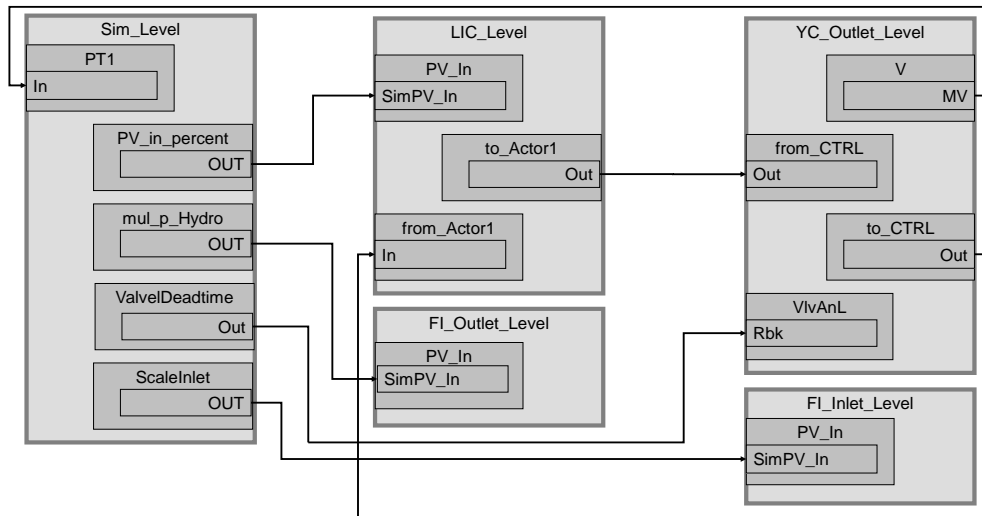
Sim_Level

PT1

In

PV_in_percent

OUT

mul_p_Hydro

OUT

ValvelDeadtime

Out

ScaleInlet

OUT

LIC_Level

PV_In

SimPV_In

to_Actor1

Out

from_Actor1

In

FI_Outlet_Level

PV_In

SimPV_In

YC_Outlet_Level

V

MV

from_CTRL

Out

to_CTRL

Out

VlvAnL

Rbk

FI_Inlet_Level

PV_In

SimPV_In